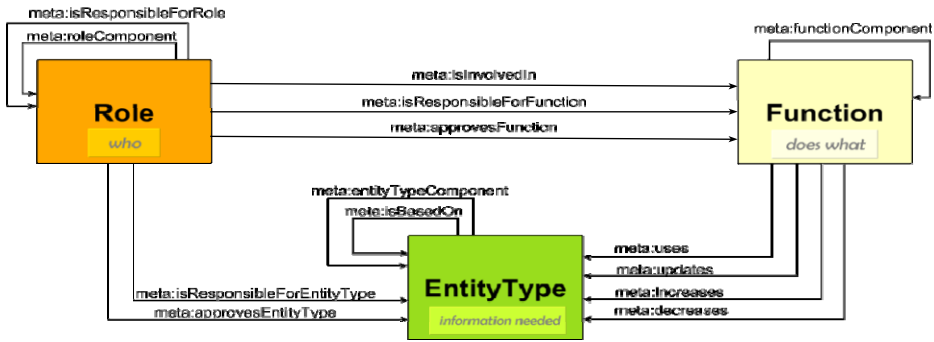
meta:isResponsibleForRole

meta:roleComponent

Role

who

meta:isInvolvedIn

meta:isResponsibleForFunction

meta:approvesFunction

meta:functionComponent

Function

does what

meta:entityTypeComponent

meta:isBasedOn

meta:uses

meta:updates

meta:increases

meta:decreases

meta:isResponsibleForEntityType

meta:approvesEntityType

EntityType

information needed